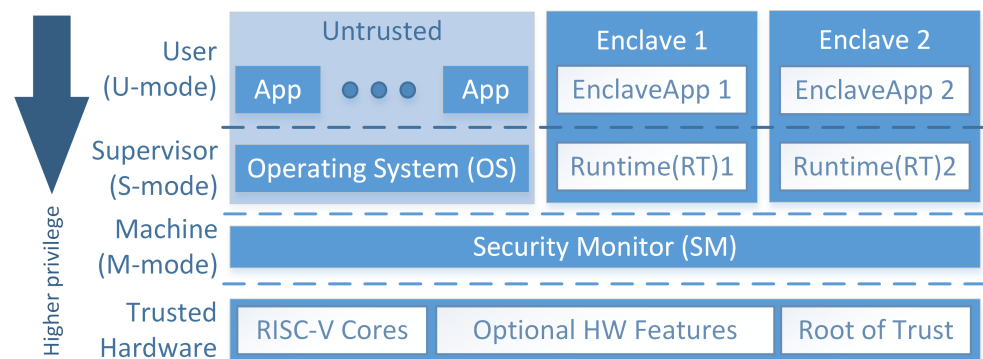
Higher privilege

User (U-mode)

Supervisor (S-mode)

Machine (M-mode)

Trusted Hardware

Untrusted

App

App

Operating System (OS)

Enclave 1

EnclaveApp 1

Runtime(RT)1

Enclave 2

EnclaveApp 2

Runtime(RT)2

Security Monitor (SM)

RISC-V Cores

Optional HW Features

Root of Trust